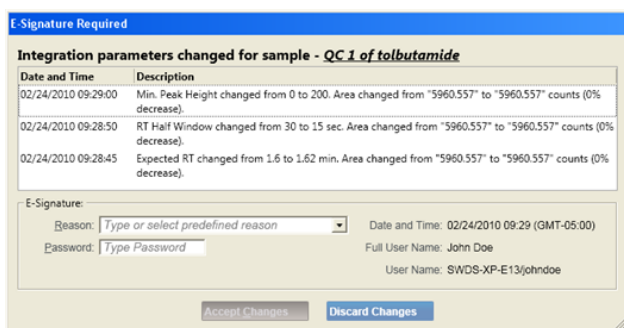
E-Signature Required

Integration parameters changed for sample - QC 1 of tolbutamide

| Date and Time | Description |
|---|---|
| 02/24/2010 09:29:00 | Min. Peak Height changed from 0 to 200. Area changed from "5960.557" to "5960.557" counts (0% decrease). |
| 02/24/2010 09:28:50 | RT Half Window changed from 30 to 15 sec. Area changed from "5960.557" to "5960.557" counts (0% decrease). |
| 02/24/2010 09:28:45 | Expected RT changed from 1.6 to 1.62 min. Area changed from "5960.557" to "5960.557" counts (0% decrease). |

E-Signature:

Reason: Type or select predefined reason

Password: Type Password

Date and Time: 02/24/2010 09:29 (GMT-05:00)

Full User Name: John Doe

User Name: SWDS-XP-E13/johndoe

Accept Changes

Discard Changes